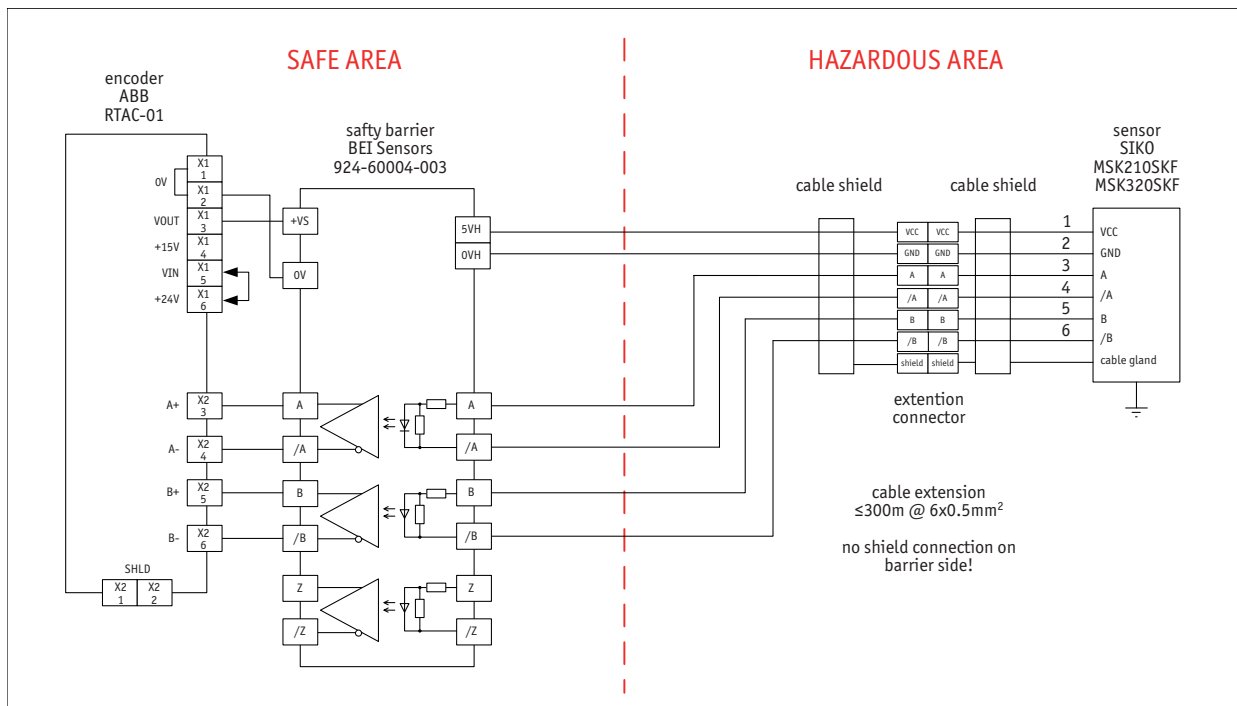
SAFE AREA

HAZARDOUS AREA

encoder
ABB
RTAC-01

safty barrier
BEI Sensors
924-60004-003

sensor
SIKO
MSK210SKF
MSK320SKF

cable shield

cable shield

0V

X1
1

X1
2

VOUT

X1
3

+15V

X1
4

VIN

X1
5

+24V

X1
6

+VS

0V

5VH

0VH

VCC VCC

GND GND

A A

/A /A

B B

/B /B

shield shield

1

2

3

4

5

6

VCC

GND

A

/A

B

/B

cable gland

extention
connector

A+

X2
3

A

A

A-

X2
4

/A

/A

B+

X2
5

B

B

B-

X2
6

/B

/B

cable extension
≤300m @ 6x0.5mm$^2$

no shield connection on
barrier side!

SHLD

X2
1

X2
2

Z

Z

/Z

/Z